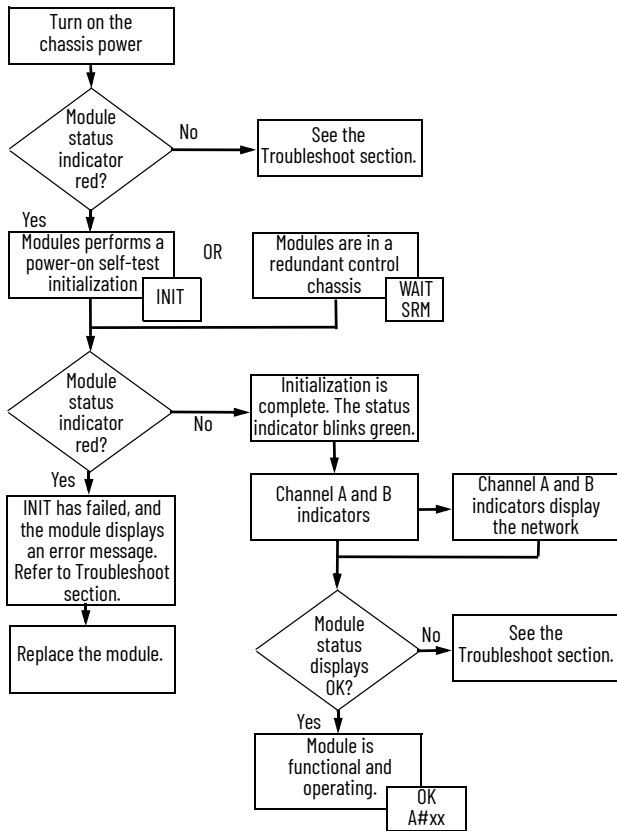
Turn on the chassis power

Module status indicator red?

No

See the Troubleshoot section.

Yes

Modules performs a power-on self-test initialization

INIT

OR

Modules are in a redundant control chassis

WAIT SRM

Module status indicator red?

No

Initialization is complete. The status indicator blinks green.

Yes

INIT has failed, and the module displays an error message. Refer to Troubleshoot section.

Replace the module.

Channel A and B indicators

Channel A and B indicators display the network

Module status displays OK?

No

See the Troubleshoot section.

Yes

Module is functional and operating.

OK A#xx